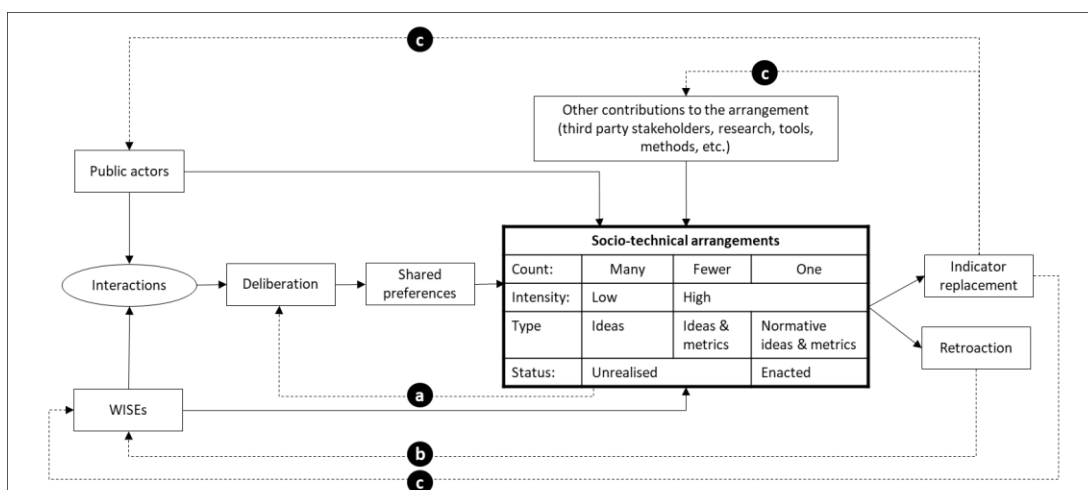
c

c

Other contributions to the arrangement (third party stakeholders, research, tools, methods, etc.)

Public actors

Interactions

Deliberation

Shared preferences

| Socio-technical arrangements | | | |
|---|---|---|---|
| Count: | Many | Fewer | One |
| Intensity: | Low | High | |
| Type | Ideas | Ideas & metrics | Normative ideas & metrics |
| Status: | Unrealised | | Enacted |

Indicator replacement

Retroaction

WISEs

a

b

c